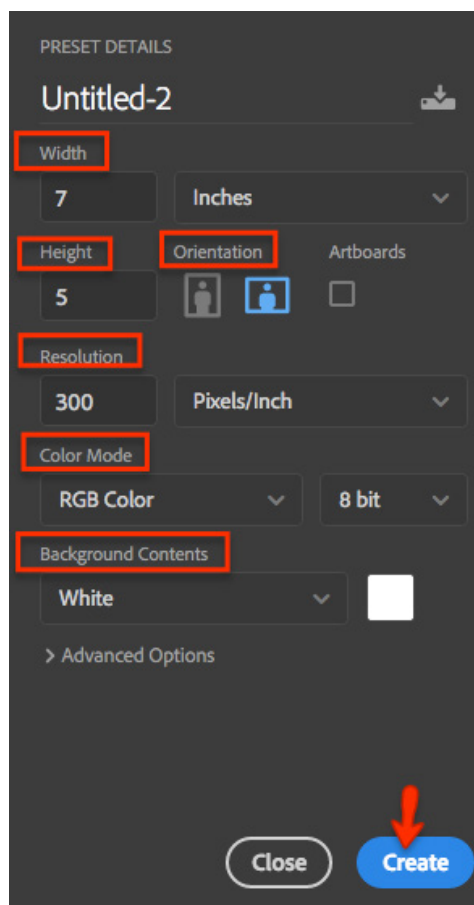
PRESET DETAILS

Untitled-2

Width

7

Inches

Height

Orientation

Artboards

5

Resolution

300

Pixels/Inch

Color Mode

RGB Color

8 bit

Background Contents

White

> Advanced Options

Close

Create